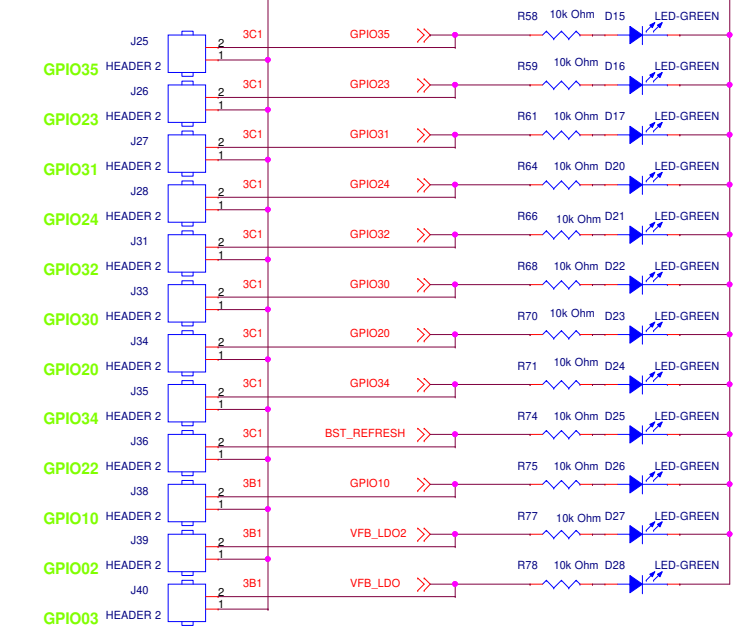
J25
GPIO35
HEADER 2
2
1
3C1
GPIO35
R58
10k Ohm
D15
LED-GREEN

J26
GPIO23
HEADER 2
2
1
3C1
GPIO23
R59
10k Ohm
D16
LED-GREEN

J27
GPIO31
HEADER 2
2
1
3C1
GPIO31
R61
10k Ohm
D17
LED-GREEN

J28
GPIO24
HEADER 2
2
1
3C1
GPIO24
R64
10k Ohm
D20
LED-GREEN

J31
GPIO32
HEADER 2
2
1
3C1
GPIO32
R66
10k Ohm
D21
LED-GREEN

J33
GPIO30
HEADER 2
2
1
3C1
GPIO30
R68
10k Ohm
D22
LED-GREEN

J34
GPIO20
HEADER 2
2
1
3C1
GPIO20
R70
10k Ohm
D23
LED-GREEN

J35
GPIO34
HEADER 2
2
1
3C1
GPIO34
R71
10k Ohm
D24
LED-GREEN

J36
GPIO22
HEADER 2
2
1
3C1
BST_REFRESH
R74
10k Ohm
D25
LED-GREEN

J38
GPIO10
HEADER 2
2
1
3B1
GPIO10
R75
10k Ohm
D26
LED-GREEN

J39
GPIO02
HEADER 2
2
1
3B1
VFB_LDO2
R77
10k Ohm
D27
LED-GREEN

J40
GPIO03
HEADER 2
2
1
3B1
VFB_LDO
R78
10k Ohm
D28
LED-GREEN